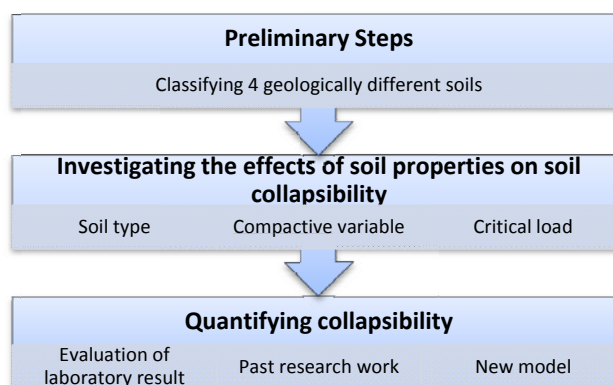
Preliminary Steps

Classifying 4 geologically different soils

Investigating the effects of soil properties on soil collapsibility

Soil type

Compactive variable

Critical load

Quantifying collapsibility

Evaluation of laboratory result

Past research work

New model